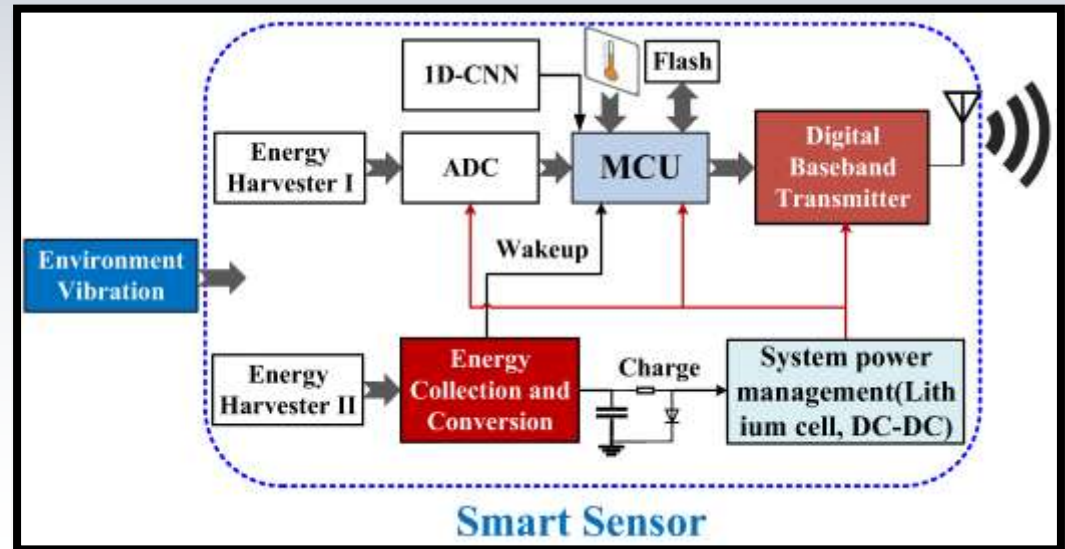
1D-CNN

Flash

Energy Harvester I

ADC

MCU

Digital Baseband Transmitter

Wakeup

Environment Vibration

Energy Harvester II

Energy Collection and Conversion

Charge

System power management(Lithium cell, DC-DC)

Smart Sensor